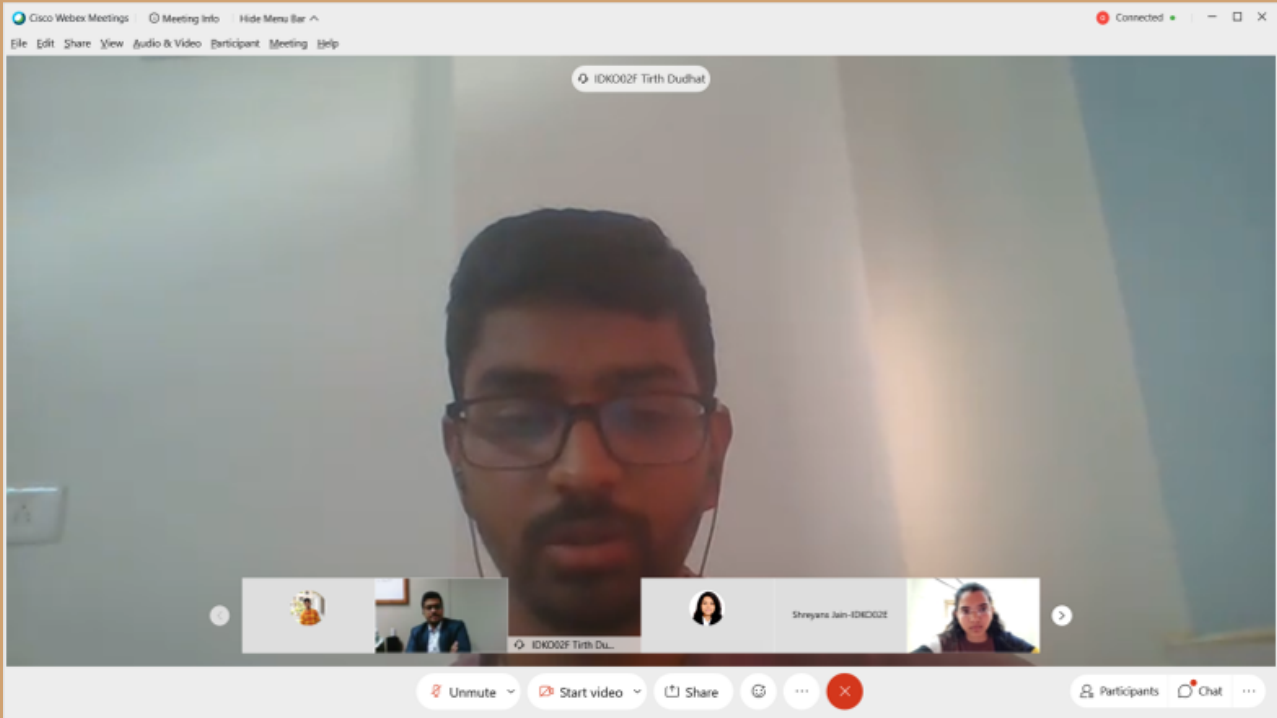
Cisco Webex Meetings  Meeting Info  Hide Menu Bar

Connected

File  Edit  Share  View  Audio & Video  Participant  Meeting  Help

IDK002F Tirth Dudhat

IDK002F Tirth Du...

Shreyans Jain-IDK002E

Unmute  Start video  Share

Participants  Chat